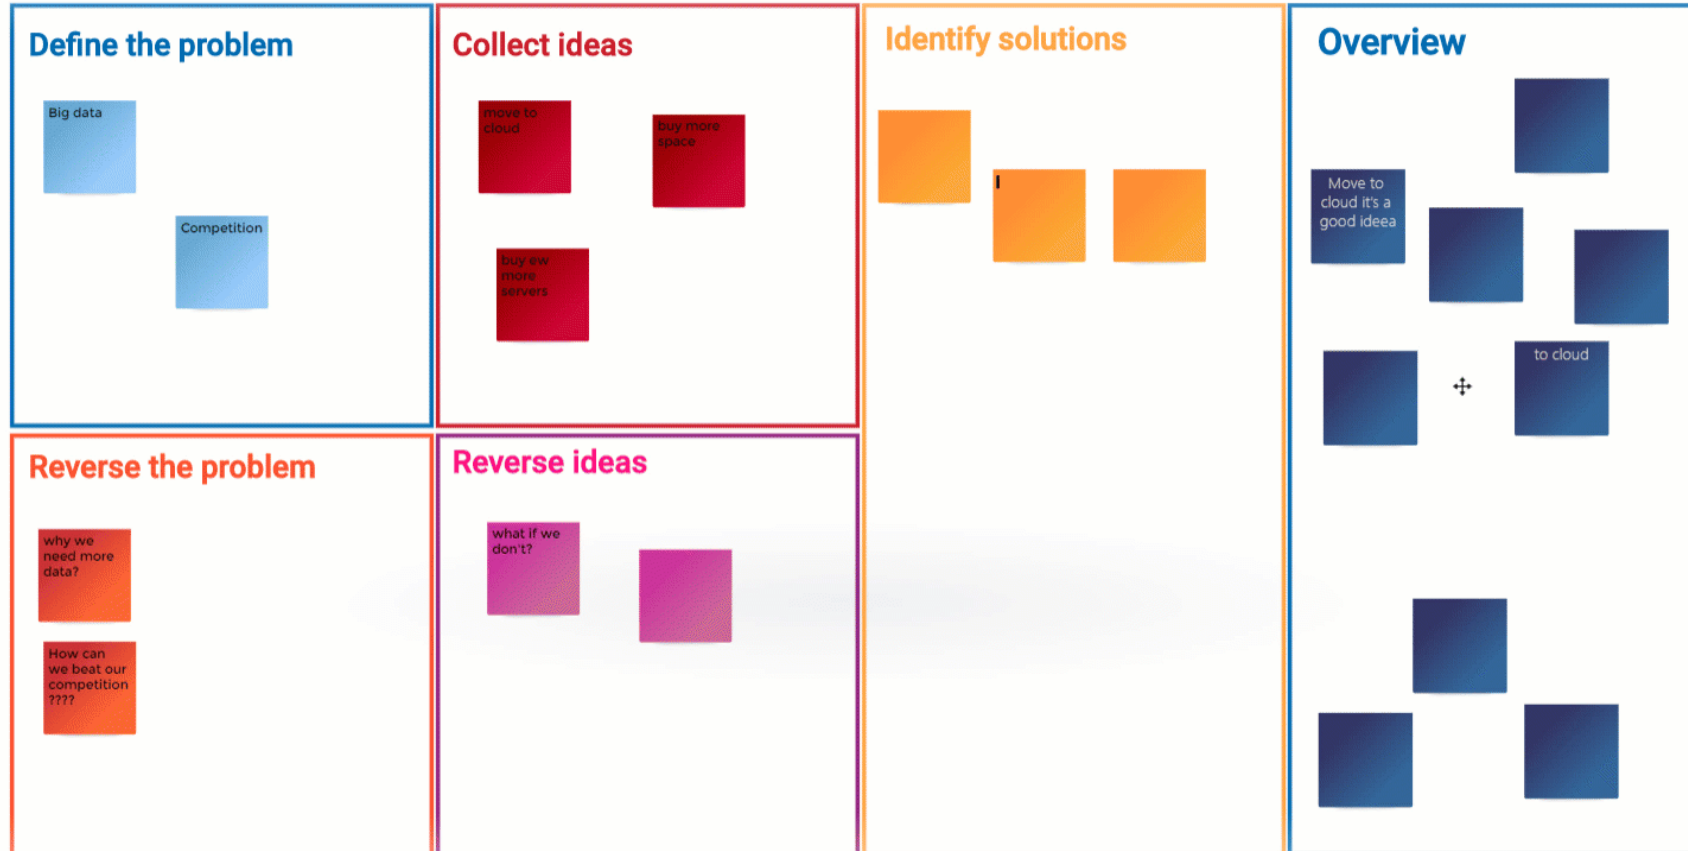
Define the problem

Big data

Competition

Collect ideas

move to cloud

buy more space

buy ew more servers

Identify solutions

Overview

Move to cloud it's a good ideea

to cloud

Reverse the problem

why we need more data?

How can we beat our competition ????

Reverse ideas

what if we don't?